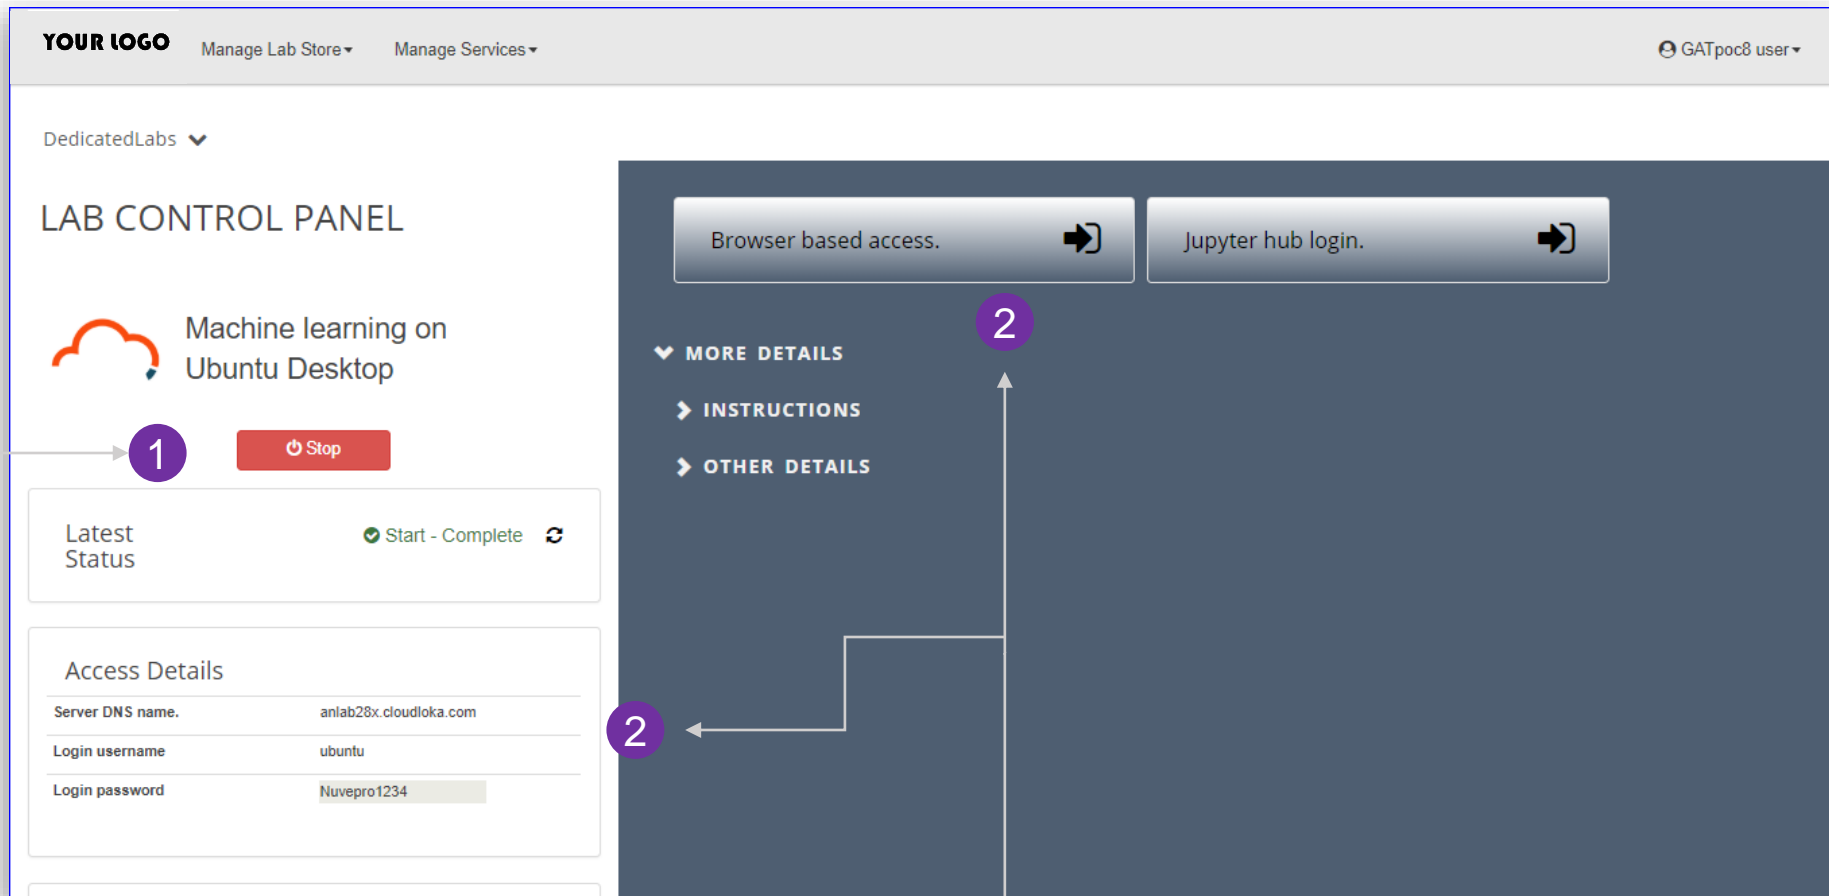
YOUR LOGO Manage Lab Store ▾ Manage Services ▾ GATpoc8 user ▾

DedicatedLabs

LAB CONTROL PANEL

Machine learning on Ubuntu Desktop

1

Stop

Latest Status

Start - Complete

Access Details

| Server DNS name. | anlab28x.cloudloka.com |
|---|---|
| Login username | ubuntu |
| Login password | Nuvepro1234 |

Browser based access.

Jupyter hub login.

2

MORE DETAILS

INSTRUCTIONS

OTHER DETAILS

2